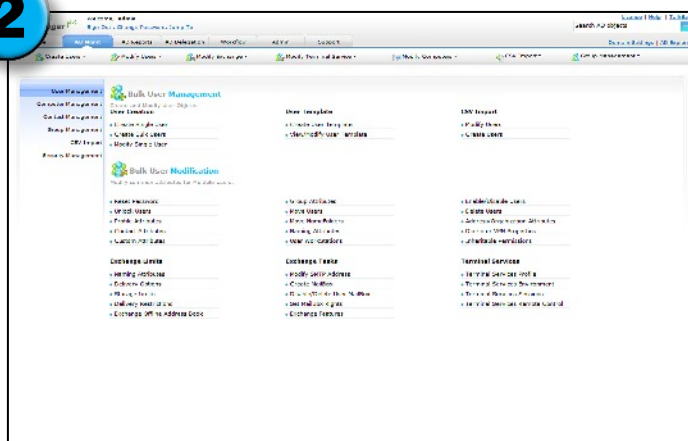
2

Contact | Help | Talk Back

Search AD objects

AD Mgmt | AD Reports | AD Delegation | Workflow | Admin | Support

Domain Settings | QB Reports

Create Users | Modify Users | Modify Groups | Modify Terminal Service | Move & Computers | CSV Import | Group Management

User Management
Computer Management
Contact Management
Group Management
CSV Import
Process Management

Bulk User Management
Create and Modify User Objects

User Creation
Create Single User
Create Bulk Users
Modify Single User

User Template
Create User Template
View/Modify User Templates

CSV Import
Modify Users
Create Users

Bulk User Modification
Modify common attributes for multiple users

Reset Password
Unlock Users
Enable/Disable
Contact Attributes
Custom Attributes

Group Attributes
Move Users
More Home Folders
Naming Attributes
User Workstations

Enable/Disable Users
Delete Users
Address/Organization Attributes
General/Web Properties
Inheritable Permissions

Exchange Limits
Naming Attributes
Delivery Options
Storage Limits
Delivery Restrictions
Exchange Offline Address Book

Exchange Tasks
Modify SMTP Address
Create Mailbox
Enable/Disable User Mailbox
Set Mailbox Rights
Exchange Features

Terminal Services
Terminal Services Profile
Terminal Services Environment
Terminal Services Sessions
Terminal Services Remote Control